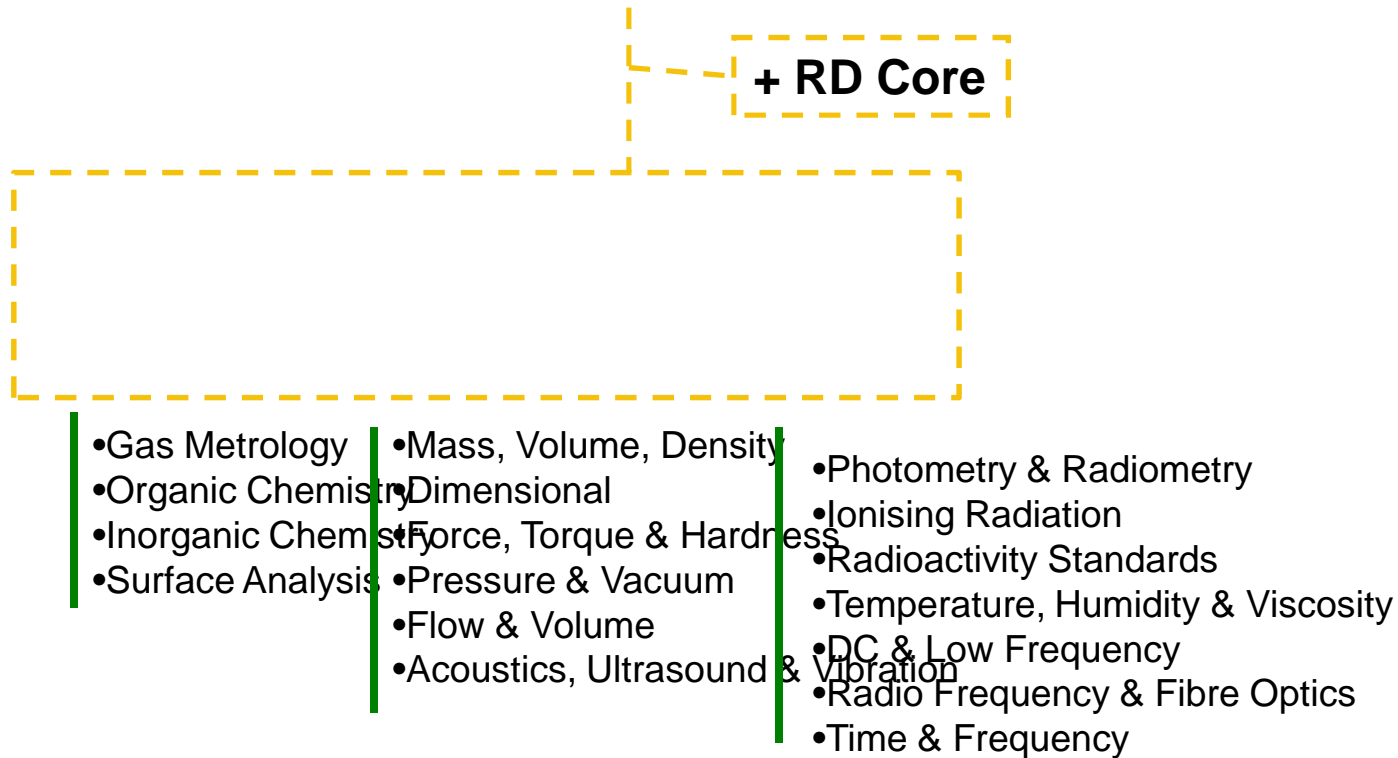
+ RD Core

•Gas Metrology
•Organic Chemistry
•Inorganic Chemistry
•Surface Analysis

•Mass, Volume, Density
•Dimensional
•Force, Torque & Hardness
•Pressure & Vacuum
•Flow & Volume
•Acoustics, Ultrasound & Vibration

•Photometry & Radiometry
•Ionising Radiation
•Radioactivity Standards
•Temperature, Humidity & Viscosity
•DC & Low Frequency
•Radio Frequency & Fibre Optics
•Time & Frequency